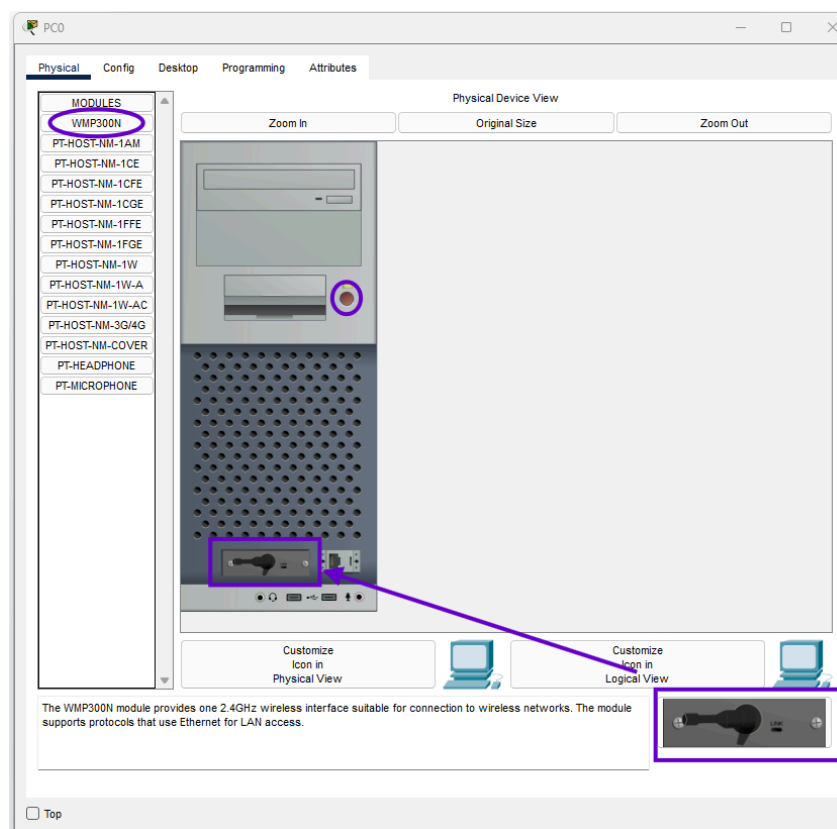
PC0

Physical Config Desktop Programming Attributes

MODULES
WMP300N
PT-HOST-NM-1AM
PT-HOST-NM-1CE
PT-HOST-NM-1CFE
PT-HOST-NM-1CGE
PT-HOST-NM-1FFE
PT-HOST-NM-1FGE
PT-HOST-NM-1W
PT-HOST-NM-1W-A
PT-HOST-NM-1W-AC
PT-HOST-NM-3G/4G
PT-HOST-NM-COVER
PT-HEADPHONE
PT-MICROPHONE

Physical Device View

Zoom In | Original Size | Zoom Out

Customize Icon in Physical View

Customize Icon in Logical View

The WMP300N module provides one 2.4GHz wireless interface suitable for connection to wireless networks. The module supports protocols that use Ethernet for LAN access.

LINK

Top